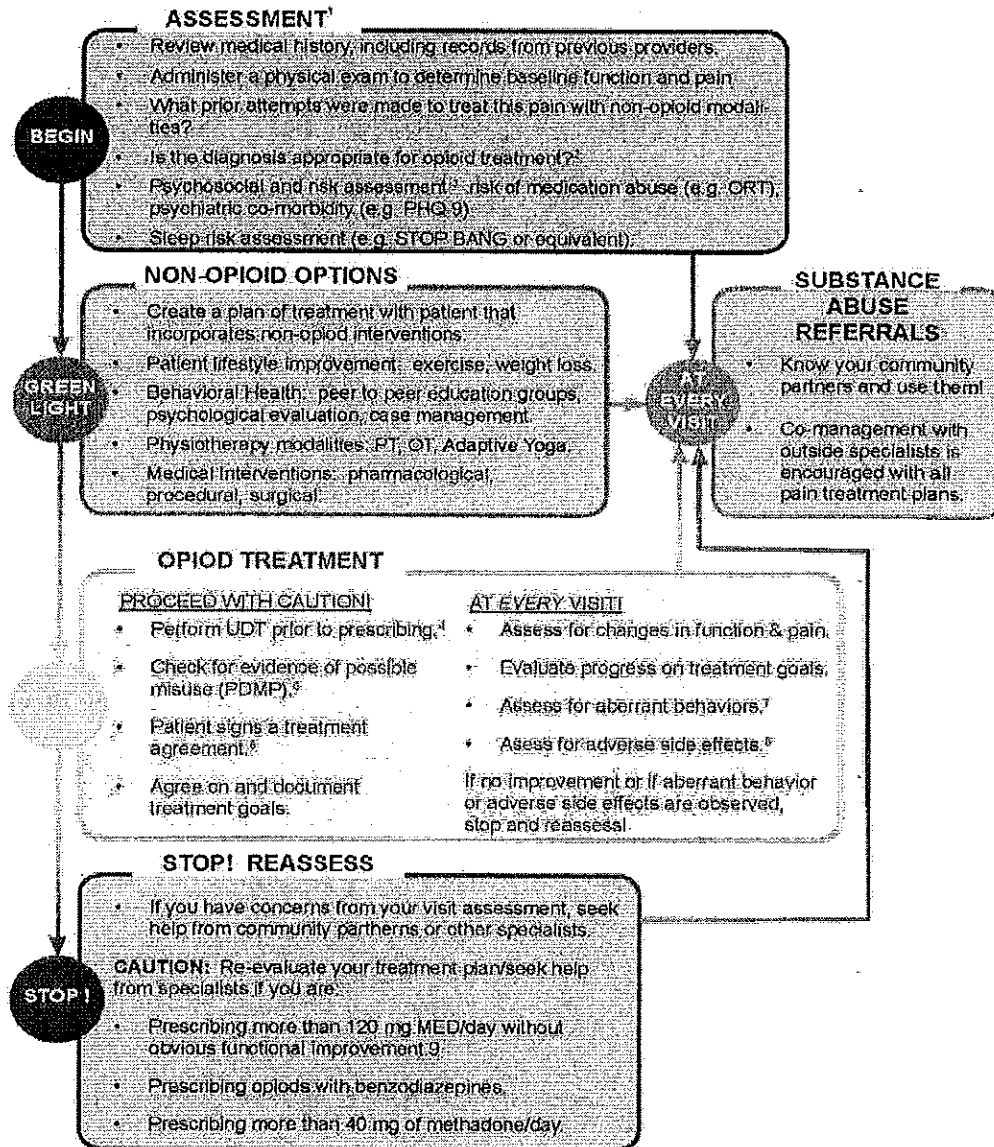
ASSESSMENT$^1$

• Review medical history, including records from previous providers.
• Administer a physical exam to determine baseline function and pain
• What prior attempts were made to treat this pain with non-opioid modalities?
• Is the diagnosis appropriate for opioid treatment?$^2$
• Psychosocial and risk assessment$^3$: risk of medication abuse (e.g. ORT), psychiatric co-morbidity (e.g. PHQ 9)
• Sleep risk assessment (e.g. STOP BANG or equivalent).

BEGIN

NON-OPIOID OPTIONS

• Create a plan of treatment with patient that incorporates non-opiod interventions.
• Patient lifestyle improvement: exercise, weight loss.
• Behavioral Health: peer to peer education groups, psychological evaluation, case management.
• Physiotherapy modalities: PT, OT, Adaptive Yoga.
• Medical Interventions: pharmacological, procedural, surgical.

GREEN LIGHT

AT EVERY VISIT

SUBSTANCE ABUSE REFERRALS

• Know your community partners and use them!
• Co-management with outside specialists is encouraged with all pain treatment plans.

OPIOD TREATMENT

PROCEED WITH CAUTION!
• Perform UDT prior to prescribing.$^4$
• Check for evidence of possible misuse (PDMP).$^5$
• Patient signs a treatment agreement.$^6$
• Agree on and document treatment goals.

AT EVERY VISIT!
• Assess for changes in function & pain.
• Evaluate progress on treatment goals.
• Assess for aberrant behaviors.$^7$
• Asess for adverse side effects.$^8$

If no improvement or if aberrant behavior or adverse side effects are observed, stop and reassess!

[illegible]

STOP! REASSESS

• If you have concerns from your visit assessment, seek help from community partnerns or other specialists.

CAUTION: Re-evaluate your treatment plan/seek help from specialists if you are:

• Prescribing more than 120 mg MED/day without obvious functional improvement 9.
• Prescribing opiods with benzodiazepines.
• Prescribing more than 40 mg of methadone/day.

STOP!